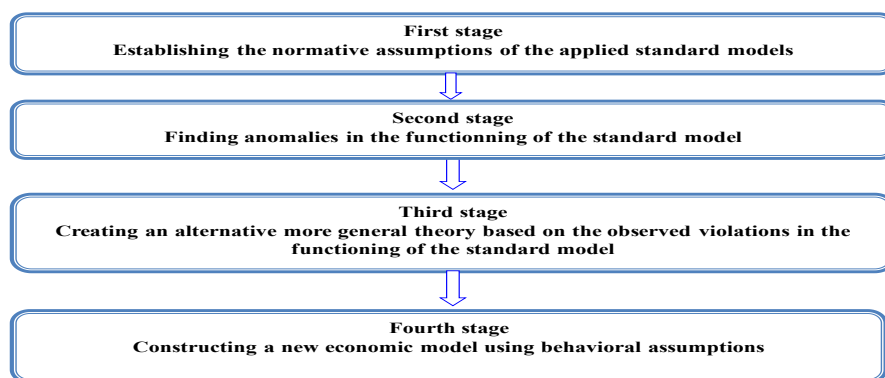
First stage
Establishing the normative assumptions of the applied standard models

Second stage
Finding anomalies in the functionning of the standard model

Third stage
Creating an alternative more general theory based on the observed violations in the functioning of the standard model

Fourth stage
Constructing a new economic model using behavioral assumptions